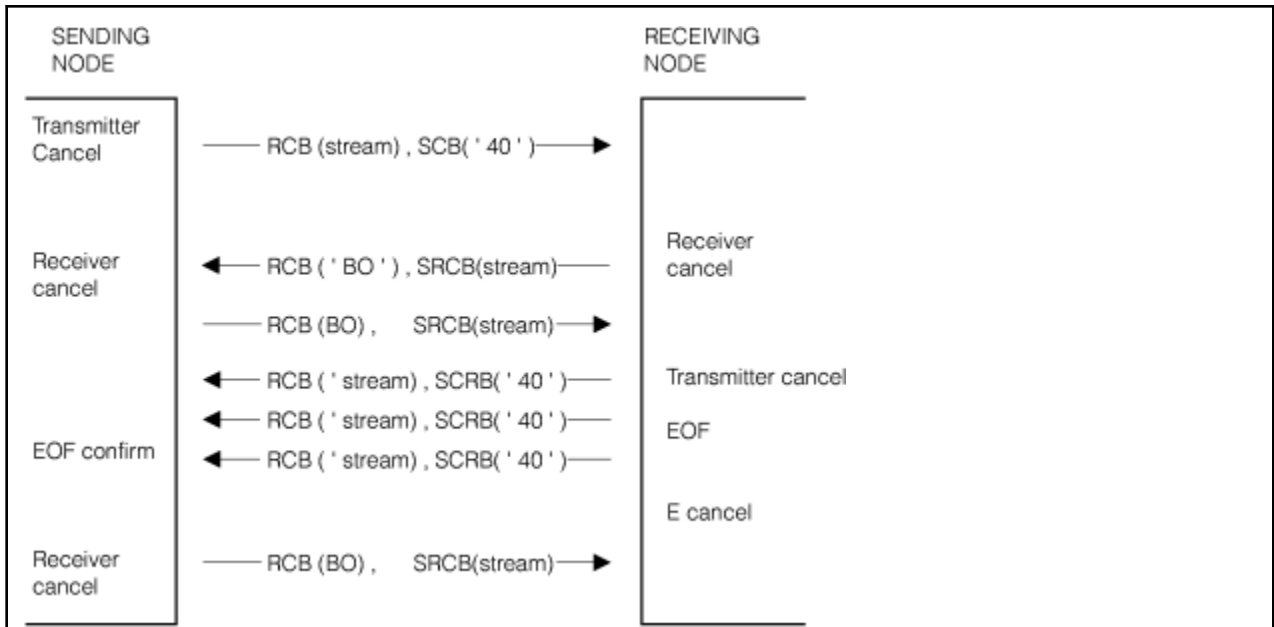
SENDING NODE

RECEIVING NODE

Transmitter Cancel

RCB (stream) , SCB( ' 40 ' )

Receiver cancel

Receiver cancel

RCB ( ' BO ' ) , SRCB(stream)

RCB (BO) , SRCB(stream)

RCB ( ' stream) , SCRB( ' 40 ' )

Transmitter cancel

RCB ( ' stream) , SCRB( ' 40 ' )

EOF

EOF confirm

RCB ( ' stream) , SCRB( ' 40 ' )

E cancel

Receiver cancel

RCB (BO) , SRCB(stream)